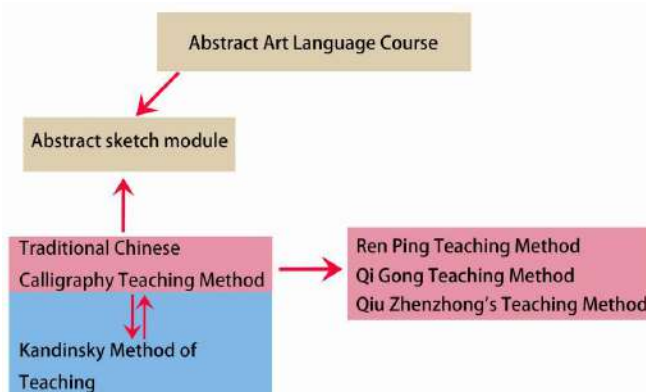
Abstract Art Language Course

Abstract sketch module

Traditional Chinese Calligraphy Teaching Method

Ren Ping Teaching Method
Qi Gong Teaching Method
Qiu Zhenzhong's Teaching Method

Kandinsky Method of Teaching